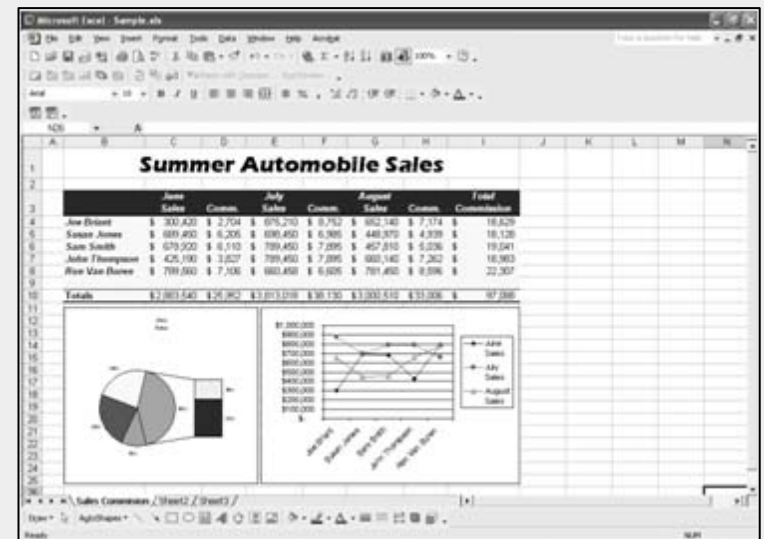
Microsoft Excel - Sample.xls

File Edit View Insert Format Tools Data Window Help Acrobat

Type a question for help

Arial 10

N26

Summer Automobile Sales

| | June Sales | Comm. | July Sales | Comm. | August Sales | Comm. | Total Commission |
|---|---|---|---|---|---|---|---|
| Joe Brisnt | \$ 300,420 | \$ 2,704 | \$ 976,210 | \$ 8,752 | \$ 682,140 | \$ 7,174 | \$ 18,629 |
| Susan Jones | \$ 689,460 | \$ 6,205 | \$ 690,450 | \$ 6,986 | \$ 448,970 | \$ 4,939 | \$ 18,128 |
| Sam Smith | \$ 679,000 | \$ 6,110 | \$ 789,450 | \$ 7,095 | \$ 457,810 | \$ 5,036 | \$ 19,041 |
| John Thompson | \$ 425,190 | \$ 3,827 | \$ 789,450 | \$ 7,095 | \$ 660,140 | \$ 7,262 | \$ 18,983 |
| Ron Van Buren | \$ 789,560 | \$ 7,106 | \$ 660,450 | \$ 6,605 | \$ 781,450 | \$ 8,596 | \$ 22,307 |
| Totals | \$2,883,640 | \$25,952 | \$3,813,010 | \$38,130 | \$3,030,510 | \$33,006 | \$ 97,088 |

$1,000,000
$900,000
$800,000
$700,000
$600,000
$500,000
$400,000
$300,000
$200,000
$100,000
$-

Joe Brisnt
Susan Jones
Sam Smith
John Thompson
Ron Van Buren

June Sales
July Sales
August Sales

Sales Commission / Sheet2 / Sheet3 /

Draw AutoShapes

Ready NUM